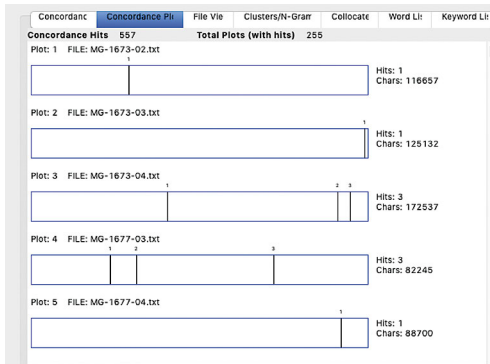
Concordanc | Concordance Pl | File Vie | Clusters/N-Gram | Collocate | Word Lis | Keyword Lis

Concordance Hits 557 Total Plots (with hits) 255

Plot: 1 FILE: MG-1673-02.txt
1
Hits: 1
Chars: 116657

Plot: 2 FILE: MG-1673-03.txt
1
Hits: 1
Chars: 125132

Plot: 3 FILE: MG-1673-04.txt
1 2 3
Hits: 3
Chars: 172537

Plot: 4 FILE: MG-1677-03.txt
1 2 3
Hits: 3
Chars: 82245

Plot: 5 FILE: MG-1677-04.txt
1
Hits: 1
Chars: 88700